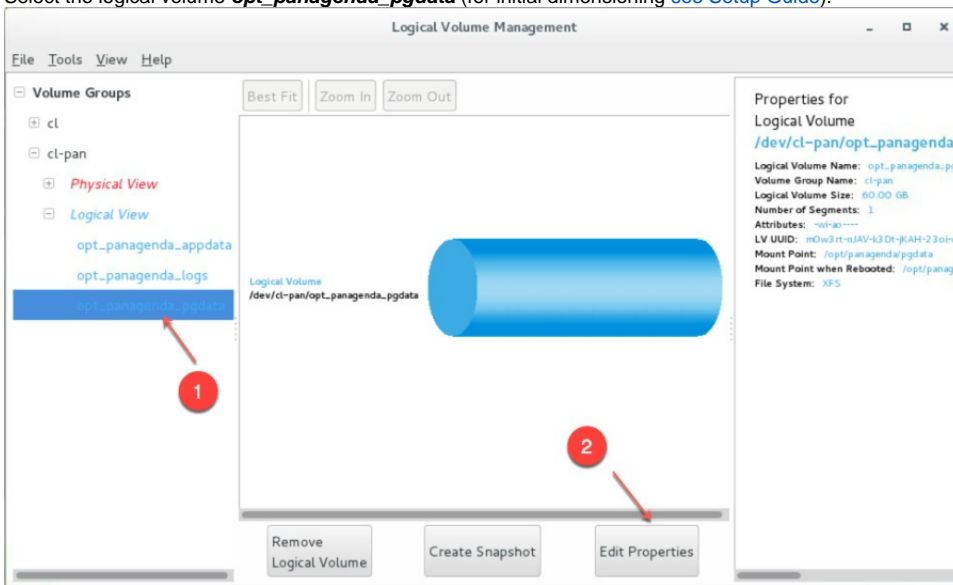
Select the logical volume **opt_panagenda_pgdata** (for initial dimensioning see Setup Guide).

Logical Volume Management

File Tools View Help

Volume Groups
cl
cl-pan
Physical View
Logical View
opt_panagenda_appdata
opt_panagenda_logs
opt_panagenda_pgdata

Best Fit Zoom In Zoom Out

Logical Volume
/dev/cl-pan/opt_panagenda_pgdata

Properties for
Logical Volume
/dev/cl-pan/opt_panagenda

Logical Volume Name: opt_panagenda_pg
Volume Group Name: cl-pan
Logical Volume Size: 60.00 GB
Number of Segments: 1
Attributes: -wi-ao----
LV UUID: mOw3rt-nJAV-k3Dt-jKAH-23oi-
Mount Point: /opt/panagenda/pgdata
Mount Point when Rebooted: /opt/panag
File System: XFS

1

2

Remove Logical Volume
Create Snapshot
Edit Properties